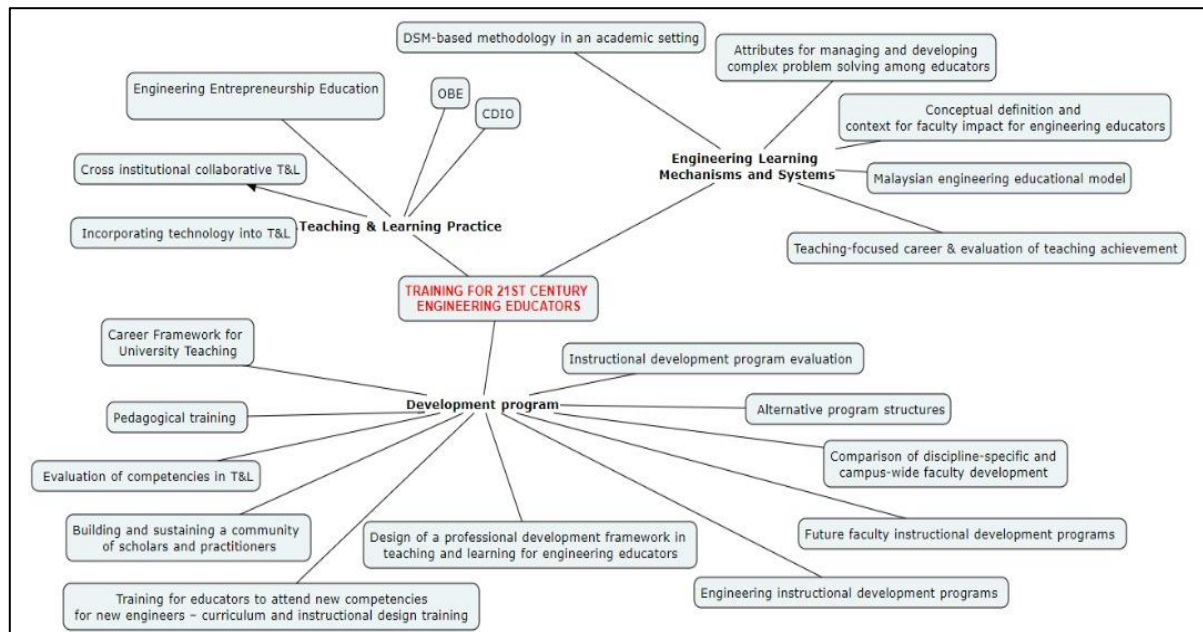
TRAINING FOR 21ST CENTURY ENGINEERING EDUCATORS

Teaching & Learning Practice

Engineering Entrepreneurship Education

OBE

CDIO

Cross institutional collaborative T&L

Incorporating technology into T&L

Engineering Learning Mechanisms and Systems

DSM-based methodology in an academic setting

Attributes for managing and developing complex problem solving among educators

Conceptual definition and context for faculty impact for engineering educators

Malaysian engineering educational model

Teaching-focused career & evaluation of teaching achievement

Development program

Career Framework for University Teaching

Pedagogical training

Evaluation of competencies in T&L

Building and sustaining a community of scholars and practitioners

Training for educators to attend new competencies for new engineers – curriculum and instructional design training

Design of a professional development framework in teaching and learning for engineering educators

Engineering instructional development programs

Future faculty instructional development programs

Comparison of discipline-specific and campus-wide faculty development

Alternative program structures

Instructional development program evaluation